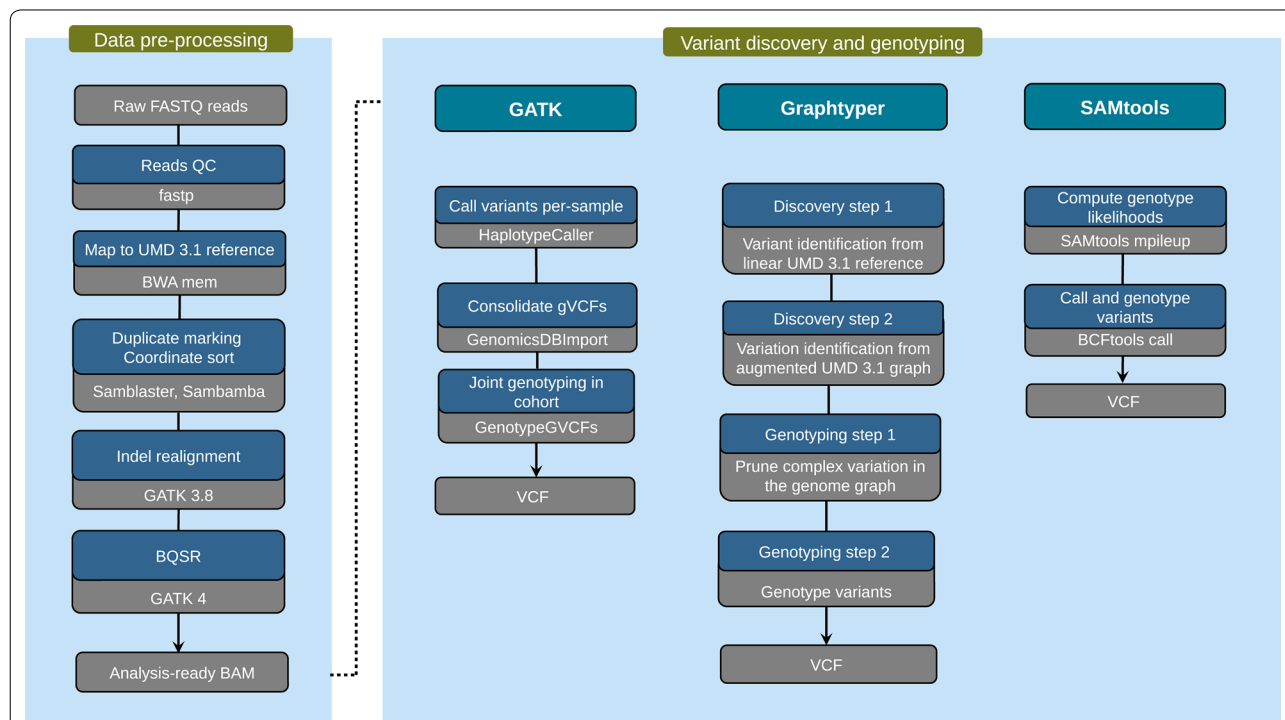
Data pre-processing

Raw FASTQ reads

Reads QC
fastp

Map to UMD 3.1 reference
BWA mem

Duplicate marking
Coordinate sort
Samblaster, Sambamba

Indel realignment
GATK 3.8

BQSR
GATK 4

Analysis-ready BAM

Variant discovery and genotyping

GATK

Call variants per-sample
HaplotypeCaller

Consolidate gVCFs
GenomicsDBImport

Joint genotyping in cohort
GenotypeGVCFs

VCF

Graphtyper

Discovery step 1
Variant identification from linear UMD 3.1 reference

Discovery step 2
Variation identification from augmented UMD 3.1 graph

Genotyping step 1
Prune complex variation in the genome graph

Genotyping step 2
Genotype variants

VCF

SAMtools

Compute genotype likelihoods
SAMtools mpileup

Call and genotype variants
BCFtools call

VCF